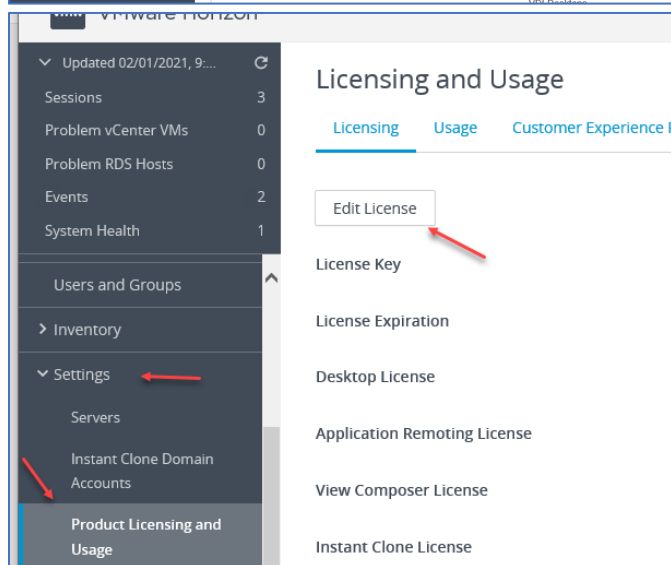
VMware Horizon

Updated 02/01/2021, 9:...
Sessions 3
Problem vCenter VMs 0
Problem RDS Hosts 0
Events 2
System Health 1

Users and Groups
Inventory
Settings
Servers
Instant Clone Domain Accounts
Product Licensing and Usage

Licensing and Usage

Licensing Usage Customer Experience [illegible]

Edit License

License Key

License Expiration

Desktop License

Application Remoting License

View Composer License

Instant Clone License